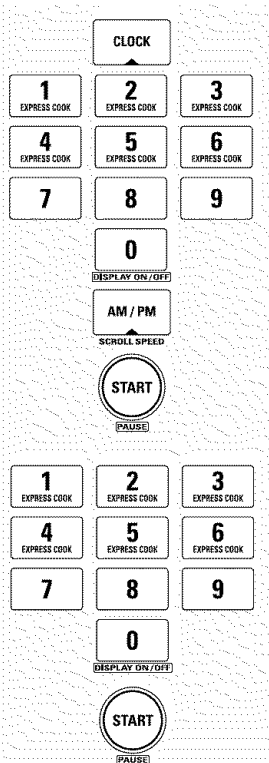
CLOCK

1
EXPRESS COOK

2
EXPRESS COOK

3
EXPRESS COOK

4
EXPRESS COOK

5
EXPRESS COOK

6
EXPRESS COOK

7

8

9

0
DISPLAY ON/OFF

AM / PM
SCROLL SPEED

START
PAUSE

1
EXPRESS COOK

2
EXPRESS COOK

3
EXPRESS COOK

4
EXPRESS COOK

5
EXPRESS COOK

6
EXPRESS COOK

7

8

9

0
DISPLAY ON/OFF

START
PAUSE